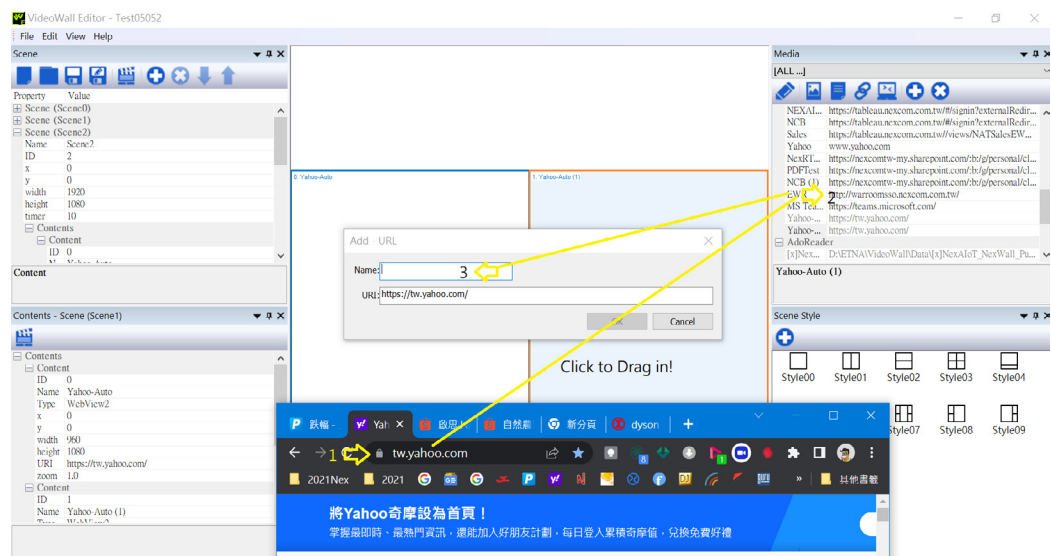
VideoWall Editor - Test05052

File Edit View Help

Scene

Property Value
Scene (Scene0)
Scene (Scene1)
Scene (Scene2)
Name Scene2
ID 2
x 0
y 0
width 1920
height 1080
timer 10
Contents
Content
ID 0

Content

Contents - Scene (Scene1)

Contents
Content
ID 0
Name Yahoo-Auto
Type WebView2
x 0
y 0
width 960
height 1080
URI https://tw.yahoo.com/
zoom 1.0
Content
ID 1
Name Yahoo-Auto (1)

0. Yahoo-Auto

1. Yahoo-Auto (1)

Add URL

Name: 3

URI: https://tw.yahoo.com/

OK Cancel

Click to Drag in!

Media

[ALL ...]

| | |
|---|---|
| NEXAI... | https://tableau.nexcom.com.tw/#/signin?externalRedir... |
| NCB | https://tableau.nexcom.com.tw/#/signin?externalRedir... |
| Sales | https://tableau.nexcom.com.tw//views/NATSalesEW... |
| Yahoo | www.yahoo.com |
| NexRT... | https://nexcomtw-my.sharepoint.com/:b:/g/personal/cl... |
| PDFTest | https://nexcomtw-my.sharepoint.com/:b:/g/personal/cl... |
| NCB (1) | https://tableau.nexcom.com.tw/#/signin?externalRedir... |
| EWC | http://warroomsso.nexcom.com.tw/ |
| MS Tea... | https://teams.microsoft.com/ |
| Yahoo-... | https://tw.yahoo.com/ |
| Yahoo-... | https://tw.yahoo.com/ |
| AdoReader | |
| [x]Nex... | D:\ETNA\VideoWall\Data\[x]NexAIoT_NexWall_Pu... |

2

Yahoo-Auto (1)

Scene Style

Style00 Style01 Style02 Style03 Style04
Style07 Style08 Style09

1

tw.yahoo.com

2021Nex 2021 共他書籤

將Yahoo奇摩設為首頁！

掌握最即時、最熱門資訊，還能加入好朋友計劃，每日登入累積奇摩值，兌換免費好禮

新分頁 dyson 自然

Click to Drag in!